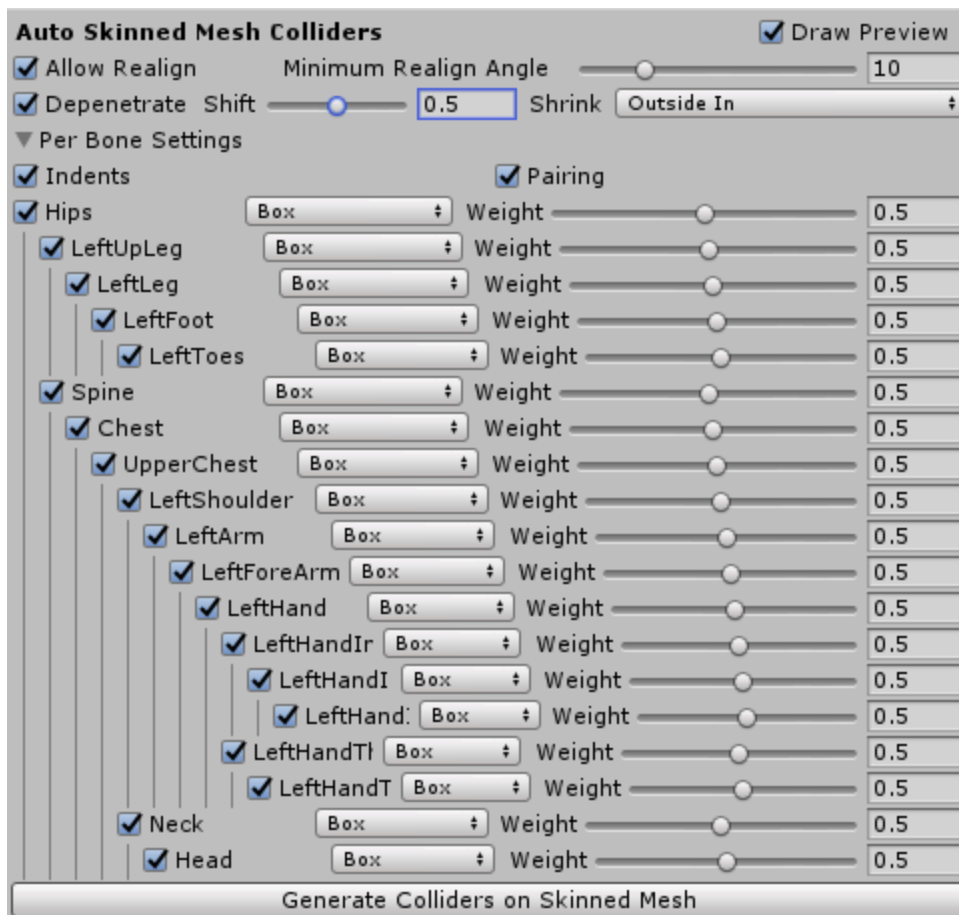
Auto Skinned Mesh Colliders
Draw Preview
Allow Realign
Minimum Realign Angle
10
Depenetrate
Shift
0.5
Shrink
Outside In
Per Bone Settings
Indents
Pairing

Hips
Box
Weight
0.5

LeftUpLeg
Box
Weight
0.5

LeftLeg
Box
Weight
0.5

LeftFoot
Box
Weight
0.5

LeftToes
Box
Weight
0.5

Spine
Box
Weight
0.5

Chest
Box
Weight
0.5

UpperChest
Box
Weight
0.5

LeftShoulder
Box
Weight
0.5

LeftArm
Box
Weight
0.5

LeftForeArm
Box
Weight
0.5

LeftHand
Box
Weight
0.5

LeftHandIr
Box
Weight
0.5

LeftHandI
Box
Weight
0.5

LeftHand:
Box
Weight
0.5

LeftHandTl
Box
Weight
0.5

LeftHandT
Box
Weight
0.5

Neck
Box
Weight
0.5

Head
Box
Weight
0.5

Generate Colliders on Skinned Mesh